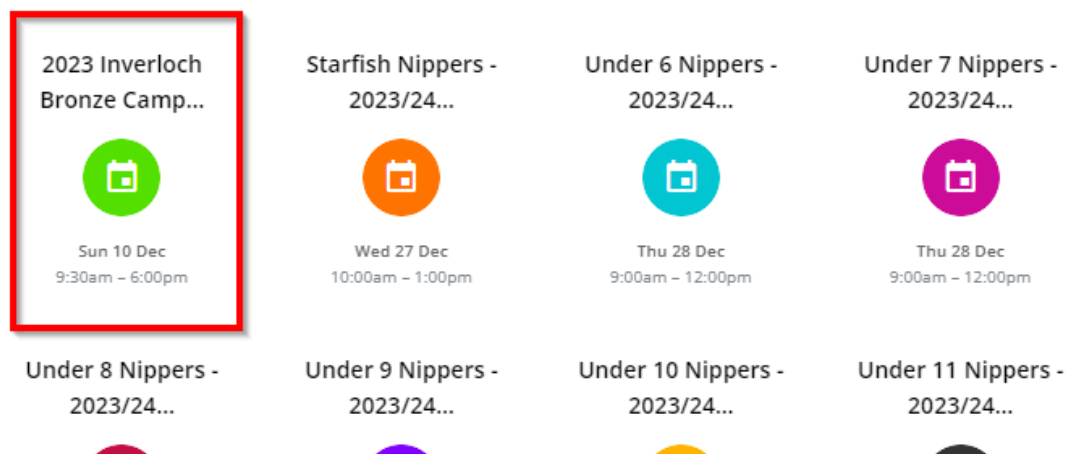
2023 Inverloch Bronze Camp...

Sun 10 Dec
9:30am – 6:00pm

Starfish Nippers - 2023/24...

Wed 27 Dec
10:00am – 1:00pm

Under 6 Nippers - 2023/24...

Thu 28 Dec
9:00am – 12:00pm

Under 7 Nippers - 2023/24...

Thu 28 Dec
9:00am – 12:00pm

Under 8 Nippers - 2023/24...

Under 9 Nippers - 2023/24...

Under 10 Nippers - 2023/24...

Under 11 Nippers - 2023/24...